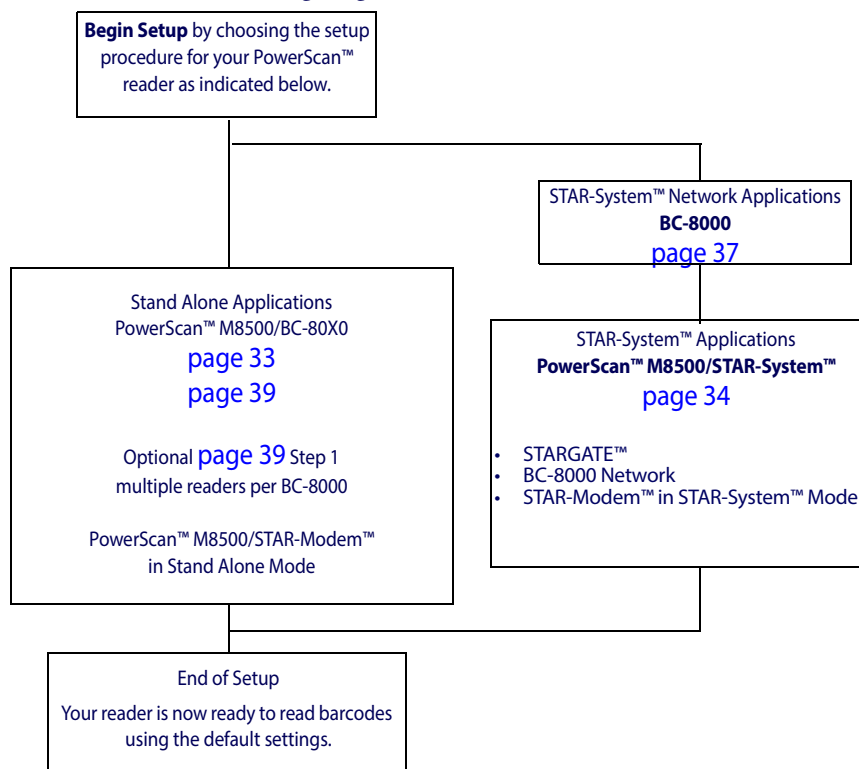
**Begin Setup** by choosing the setup procedure for your PowerScan™ reader as indicated below.

STAR-System™ Network Applications
**BC-8000**
page 37

Stand Alone Applications
PowerScan™ M8500/BC-80X0
page 33
page 39

Optional page 39 Step 1
multiple readers per BC-8000

PowerScan™ M8500/STAR-Modem™
in Stand Alone Mode

STAR-System™ Applications
**PowerScan™ M8500/STAR-System™**
page 34

- STARGATE™
- BC-8000 Network
- STAR-Modem™ in STAR-System™ Mode

End of Setup
Your reader is now ready to read barcodes using the default settings.